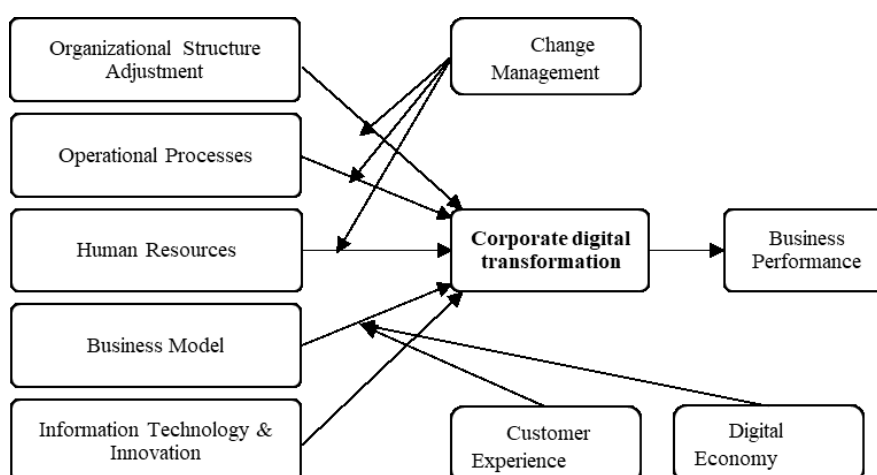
Organizational Structure Adjustment

Operational Processes

Human Resources

Business Model

Information Technology & Innovation

Change Management

Corporate digital transformation

Business Performance

Customer Experience

Digital Economy